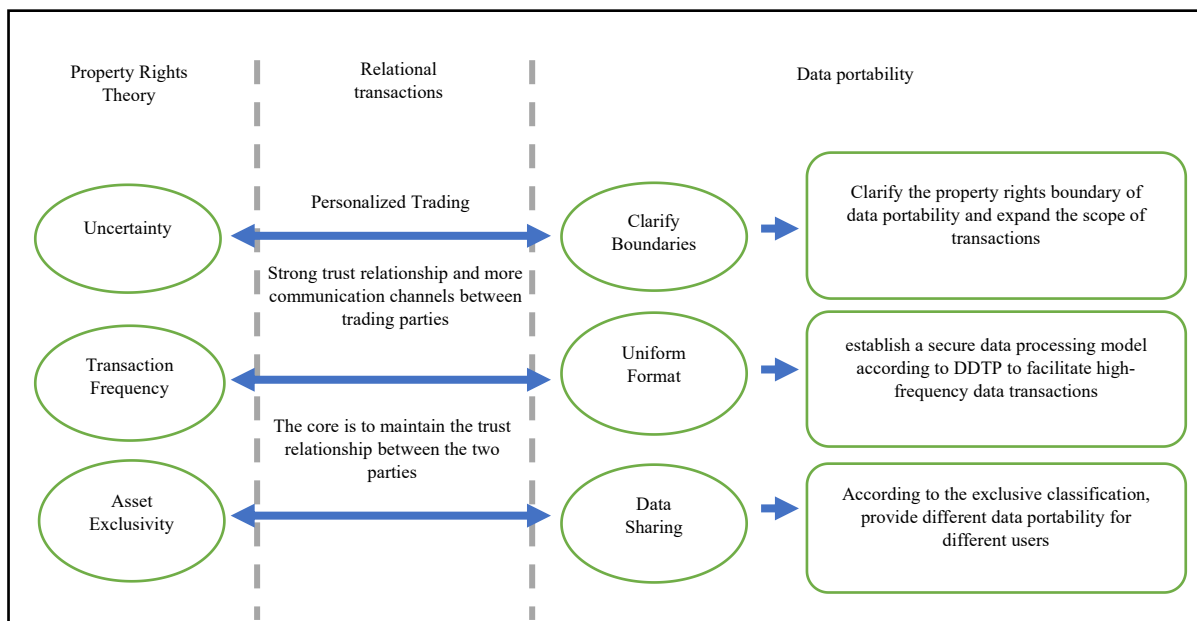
Property Rights Theory

Relational transactions

Data portability

Uncertainty

Personalized Trading

Strong trust relationship and more communication channels between trading parties

Clarify Boundaries

Clarify the property rights boundary of data portability and expand the scope of transactions

Transaction Frequency

Uniform Format

establish a secure data processing model according to DDTP to facilitate high-frequency data transactions

The core is to maintain the trust relationship between the two parties

Asset Exclusivity

Data Sharing

According to the exclusive classification, provide different data portability for different users